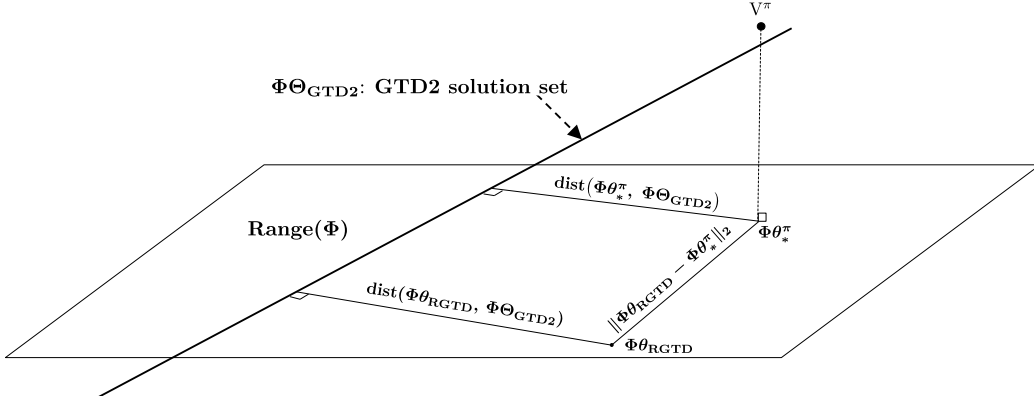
$V^{\pi}$

$\boldsymbol{\Phi\Theta_{\mathrm{GTD2}}}$: GTD2 solution set

$\mathrm{dist}(\boldsymbol{\Phi\theta_*^{\pi}},\ \boldsymbol{\Phi\Theta_{\mathrm{GTD2}}})$

Range($\boldsymbol{\Phi}$)

$\boldsymbol{\Phi\theta_*^{\pi}}$

$\|\boldsymbol{\Phi\theta_{\mathrm{RGTD}}} - \boldsymbol{\Phi\theta_*^{\pi}}\|_2$

$\mathrm{dist}(\boldsymbol{\Phi\theta_{\mathrm{RGTD}}},\ \boldsymbol{\Phi\Theta_{\mathrm{GTD2}}})$

$\boldsymbol{\Phi\theta_{\mathrm{RGTD}}}$